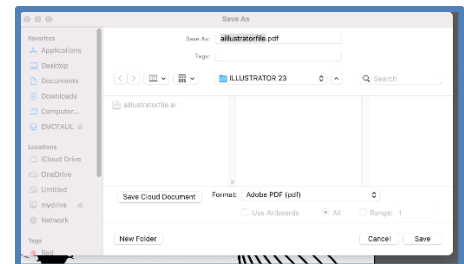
Save As

Favorites
Applications
Desktop
Documents
Downloads
Computer...
EMCFAUL

Locations
iCloud Drive
OneDrive
Untitled
mydrive
Network

Tags
Red

Save As: aillustratorfile.pdf
Tags:

ILLUSTRATOR 23
Search

aillustratorfile.ai

Save Cloud Document
Format: Adobe PDF (pdf)
Use Artboards
All
Range: 1

New Folder
Cancel
Save